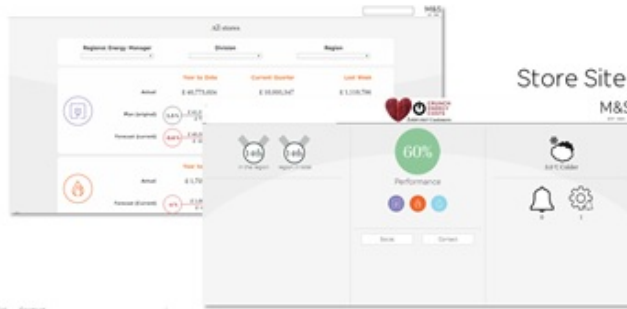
All stores

M&S

Regional Energy Manager

Division

Region

Year to Date

Current Quarter

Last Week

Actual

£ 40,773,606

£ 10,000,347

£ 1,110,796

Plan (original)

Forecast (current)

Year to Date

Actual

Forecast (current)

Store Site

M&S

CRUNCH ENERGY COSTS

14th

14th

in the region

region of state

60%

Performance

Socks

Contact

Ed C Colder